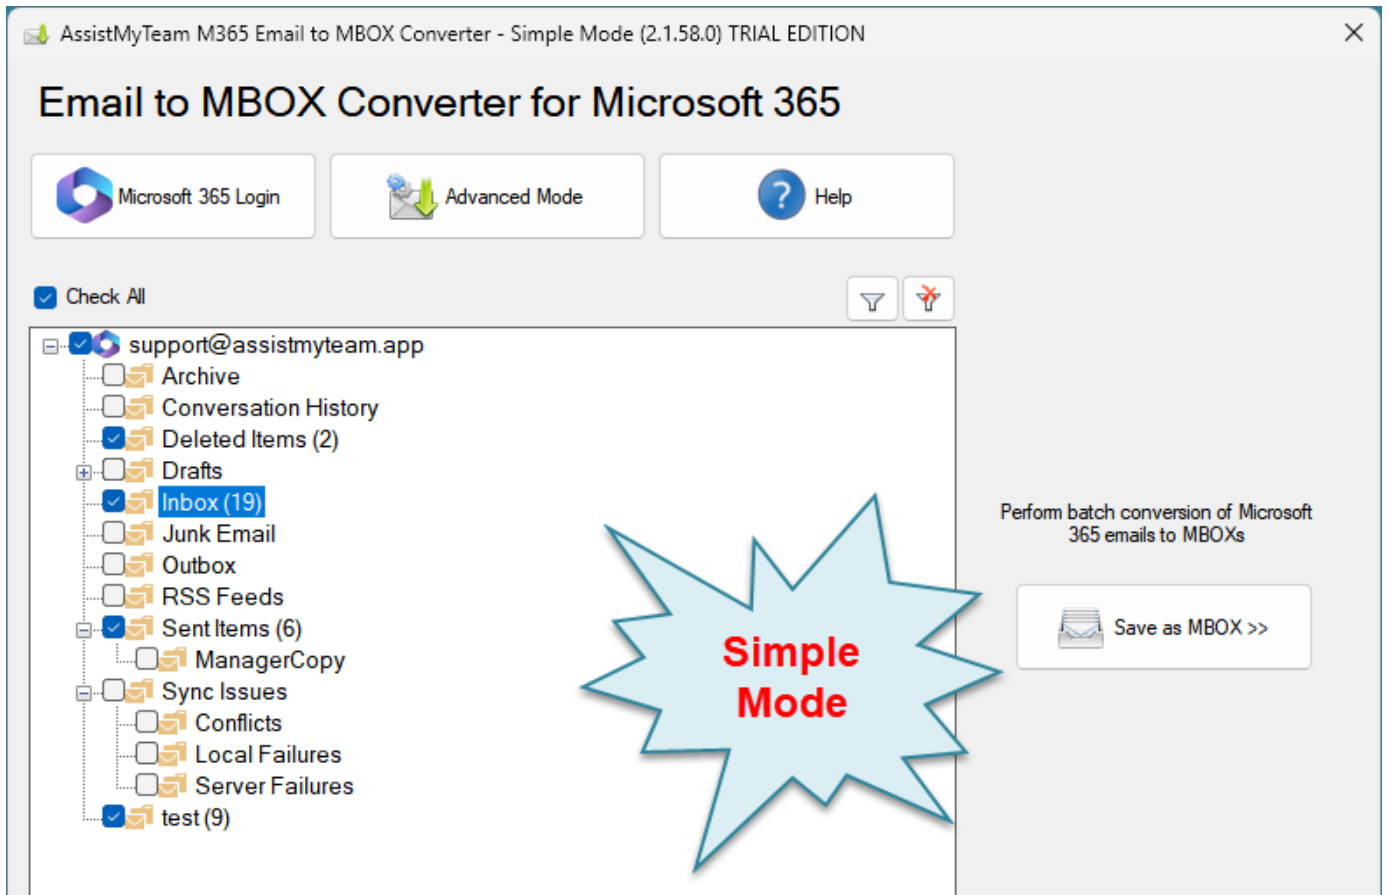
AssistMyTeam M365 Email to MBOX Converter - Simple Mode (2.1.58.0) TRIAL EDITION

Email to MBOX Converter for Microsoft 365

Microsoft 365 Login

Advanced Mode

Help

Check All

support@assistmyteam.app
Archive
Conversation History
Deleted Items (2)
Drafts
Inbox (19)
Junk Email
Outbox
RSS Feeds
Sent Items (6)
ManagerCopy
Sync Issues
Conflicts
Local Failures
Server Failures
test (9)

Simple Mode

Perform batch conversion of Microsoft 365 emails to MBOXs

Save as MBOX >>